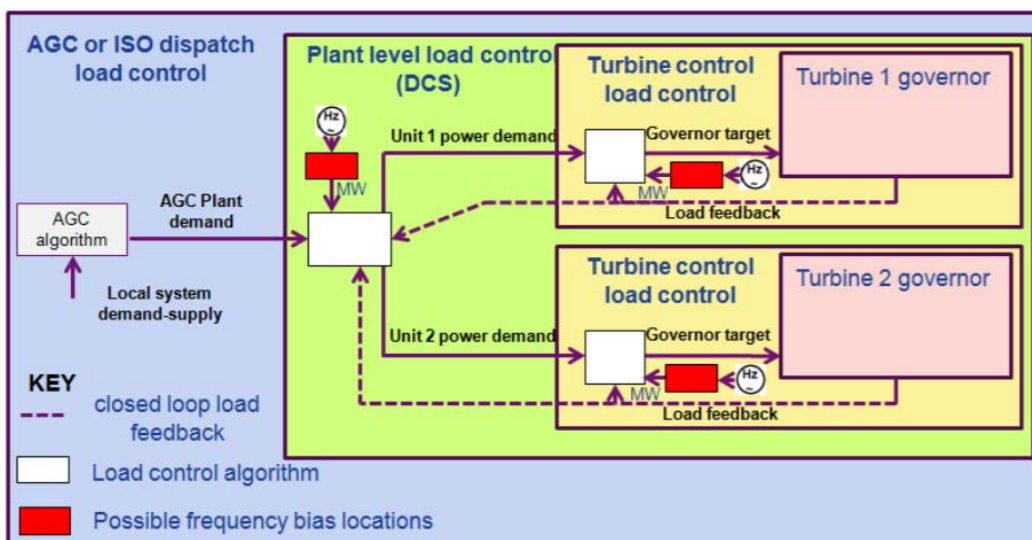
AGC or ISO dispatch load control

Plant level load contro (DCS)

Turbine control load control

Turbine 1 governor

Hz

Unit 1 power demand

Governor target

Hz

MW

MW

AGC algorithm

AGC Plant demand

Load feedback

Local system demand-supply

Turbine control load control

Turbine 2 governor

Unit 2 power demand

Governor target

Hz

MW

Load feedback

KEY

closed loop load feedback

Load control algorithm

Possible frequency bias locations